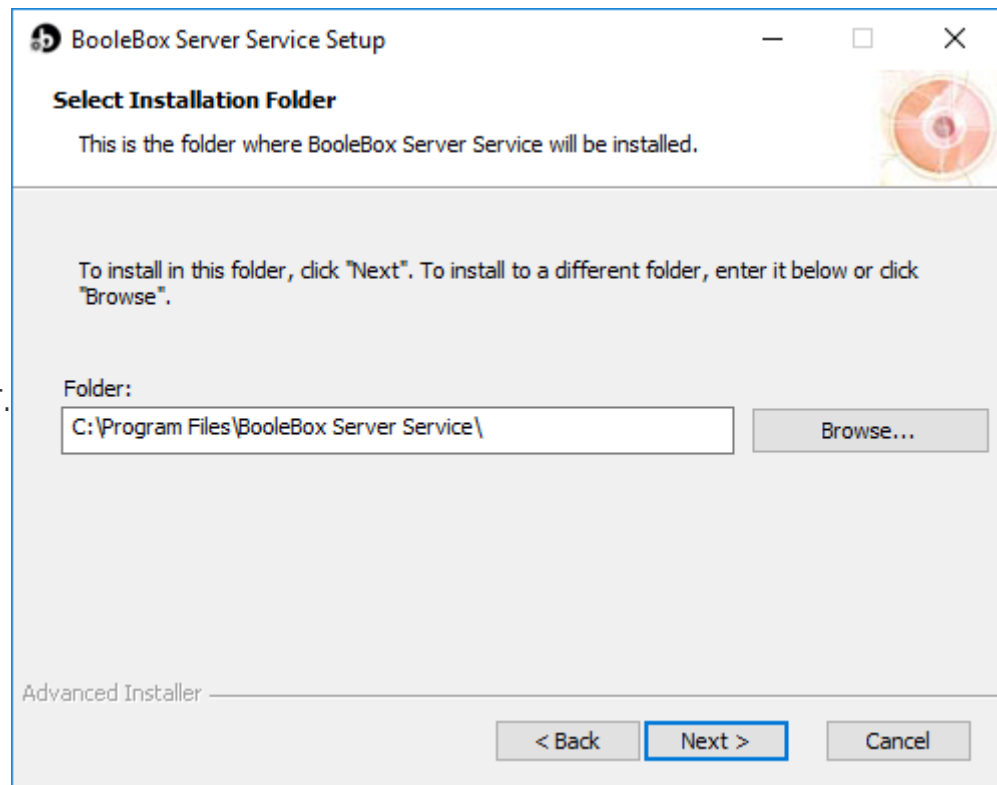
BooleBox Server Service Setup

Select Installation Folder

This is the folder where BooleBox Server Service will be installed.

To install in this folder, click "Next". To install to a different folder, enter it below or click "Browse".

Folder:

C:\Program Files\BooleBox Server Service\

Browse...

Advanced Installer

< Back

Next >

Cancel